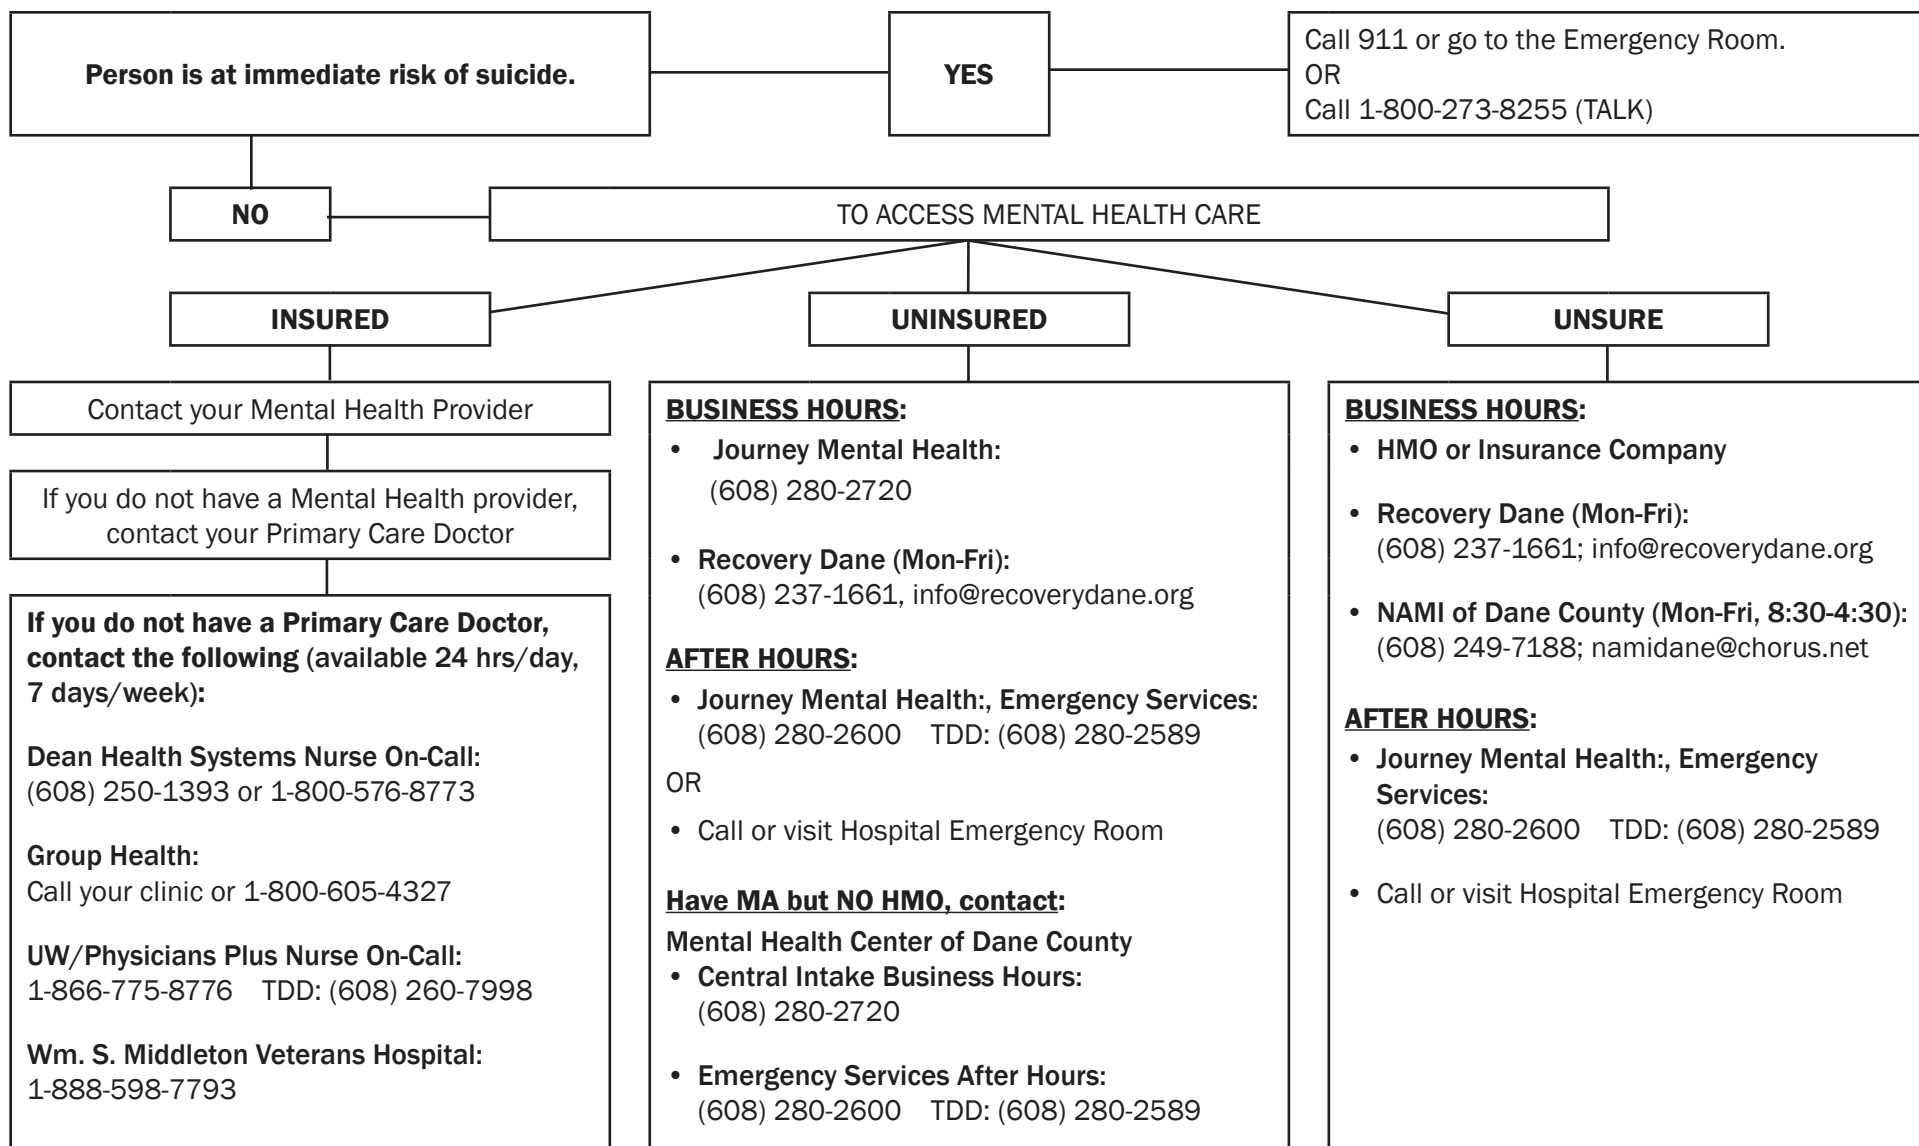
Person is at immediate risk of suicide.

YES

Call 911 or go to the Emergency Room.
OR
Call 1-800-273-8255 (TALK)

NO

TO ACCESS MENTAL HEALTH CARE

INSURED

UNINSURED

UNSURE

Contact your Mental Health Provider

If you do not have a Mental Health provider, contact your Primary Care Doctor

If you do not have a Primary Care Doctor, contact the following (available 24 hrs/day, 7 days/week):

Dean Health Systems Nurse On-Call:
(608) 250-1393 or 1-800-576-8773

Group Health:
Call your clinic or 1-800-605-4327

UW/Physicians Plus Nurse On-Call:
1-866-775-8776 TDD: (608) 260-7998

Wm. S. Middleton Veterans Hospital:
1-888-598-7793

BUSINESS HOURS:
• Journey Mental Health:
(608) 280-2720

• Recovery Dane (Mon-Fri):
(608) 237-1661, info@recoverydane.org

AFTER HOURS:
• Journey Mental Health:, Emergency Services:
(608) 280-2600 TDD: (608) 280-2589

OR

• Call or visit Hospital Emergency Room

Have MA but NO HMO, contact:
Mental Health Center of Dane County
• Central Intake Business Hours:
(608) 280-2720

• Emergency Services After Hours:
(608) 280-2600 TDD: (608) 280-2589

BUSINESS HOURS:
• HMO or Insurance Company

• Recovery Dane (Mon-Fri):
(608) 237-1661; info@recoverydane.org

• NAMI of Dane County (Mon-Fri, 8:30-4:30):
(608) 249-7188; namidane@chorus.net

AFTER HOURS:
• Journey Mental Health:, Emergency Services:
(608) 280-2600 TDD: (608) 280-2589

• Call or visit Hospital Emergency Room